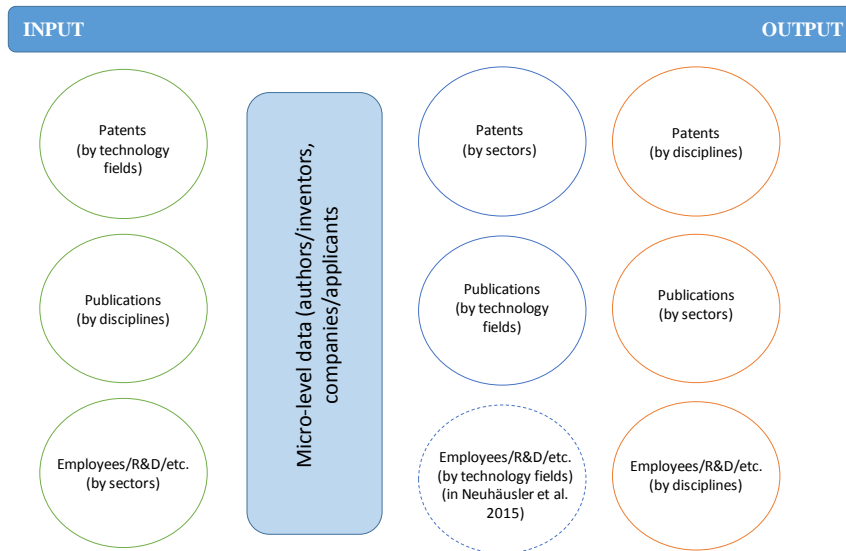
INPUT

OUTPUT

Patents (by technology fields)

Publications (by disciplines)

Employees/R&D/etc. (by sectors)

Micro-level data (authors/inventors, companies/applicants

Patents (by sectors)

Publications (by technology fields)

Employees/R&D/etc. (by technology fields) (in Neuhäusler et al. 2015)

Patents (by disciplines)

Publications (by sectors)

Employees/R&D/etc. (by disciplines)